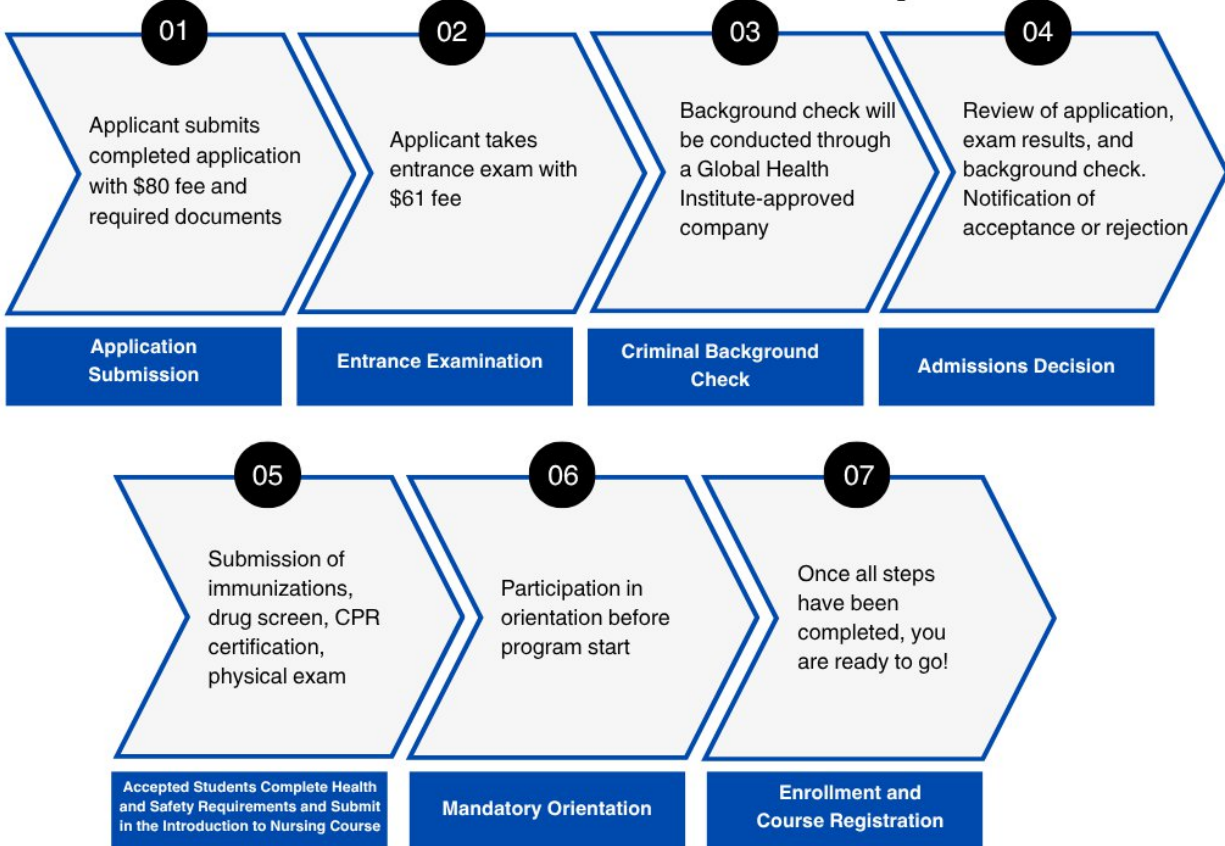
01

Applicant submits completed application with $80 fee and required documents

Application Submission

02

Applicant takes entrance exam with $61 fee

Entrance Examination

03

Background check will be conducted through a Global Health Institute-approved company

Criminal Background Check

04

Review of application, exam results, and background check. Notification of acceptance or rejection

Admissions Decision

05

Submission of immunizations, drug screen, CPR certification, physical exam

Accepted Students Complete Health and Safety Requirements and Submit in the Introduction to Nursing Course

06

Participation in orientation before program start

Mandatory Orientation

07

Once all steps have been completed, you are ready to go!

Enrollment and Course Registration